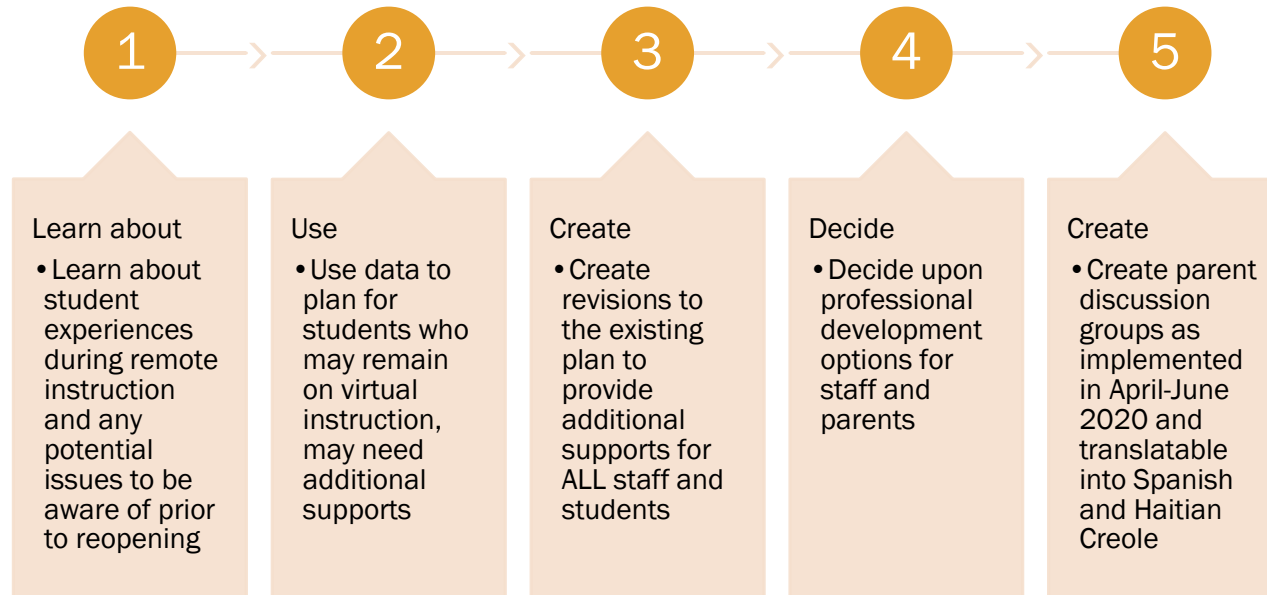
1

2

3

4

5

Learn about

• Learn about student experiences during remote instruction and any potential issues to be aware of prior to reopening

Use

• Use data to plan for students who may remain on virtual instruction, may need additional supports

Create

• Create revisions to the existing plan to provide additional supports for ALL staff and students

Decide

• Decide upon professional development options for staff and parents

Create

• Create parent discussion groups as implemented in April-June 2020 and translatable into Spanish and Haitian Creole